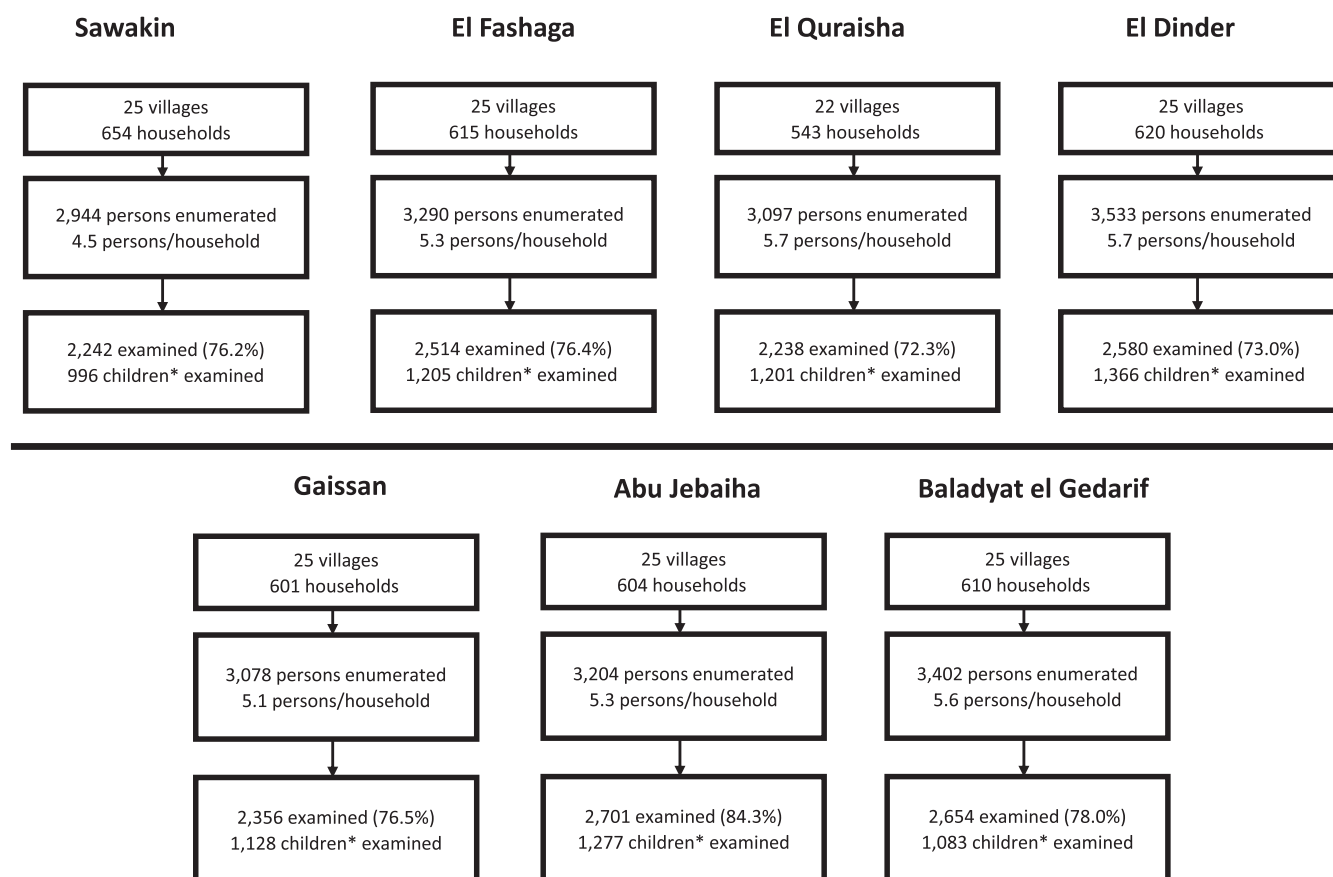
Sawakin

25 villages
654 households

2,944 persons enumerated
4.5 persons/household

2,242 examined (76.2%)
996 children* examined

El Fashaga

25 villages
615 households

3,290 persons enumerated
5.3 persons/household

2,514 examined (76.4%)
1,205 children* examined

El Quraisha

22 villages
543 households

3,097 persons enumerated
5.7 persons/household

2,238 examined (72.3%)
1,201 children* examined

El Dinder

25 villages
620 households

3,533 persons enumerated
5.7 persons/household

2,580 examined (73.0%)
1,366 children* examined

Gaissan

25 villages
601 households

3,078 persons enumerated
5.1 persons/household

2,356 examined (76.5%)
1,128 children* examined

Abu Jebaiha

25 villages
604 households

3,204 persons enumerated
5.3 persons/household

2,701 examined (84.3%)
1,277 children* examined

Baladyat el Gedarif

25 villages
610 households

3,402 persons enumerated
5.6 persons/household

2,654 examined (78.0%)
1,083 children* examined